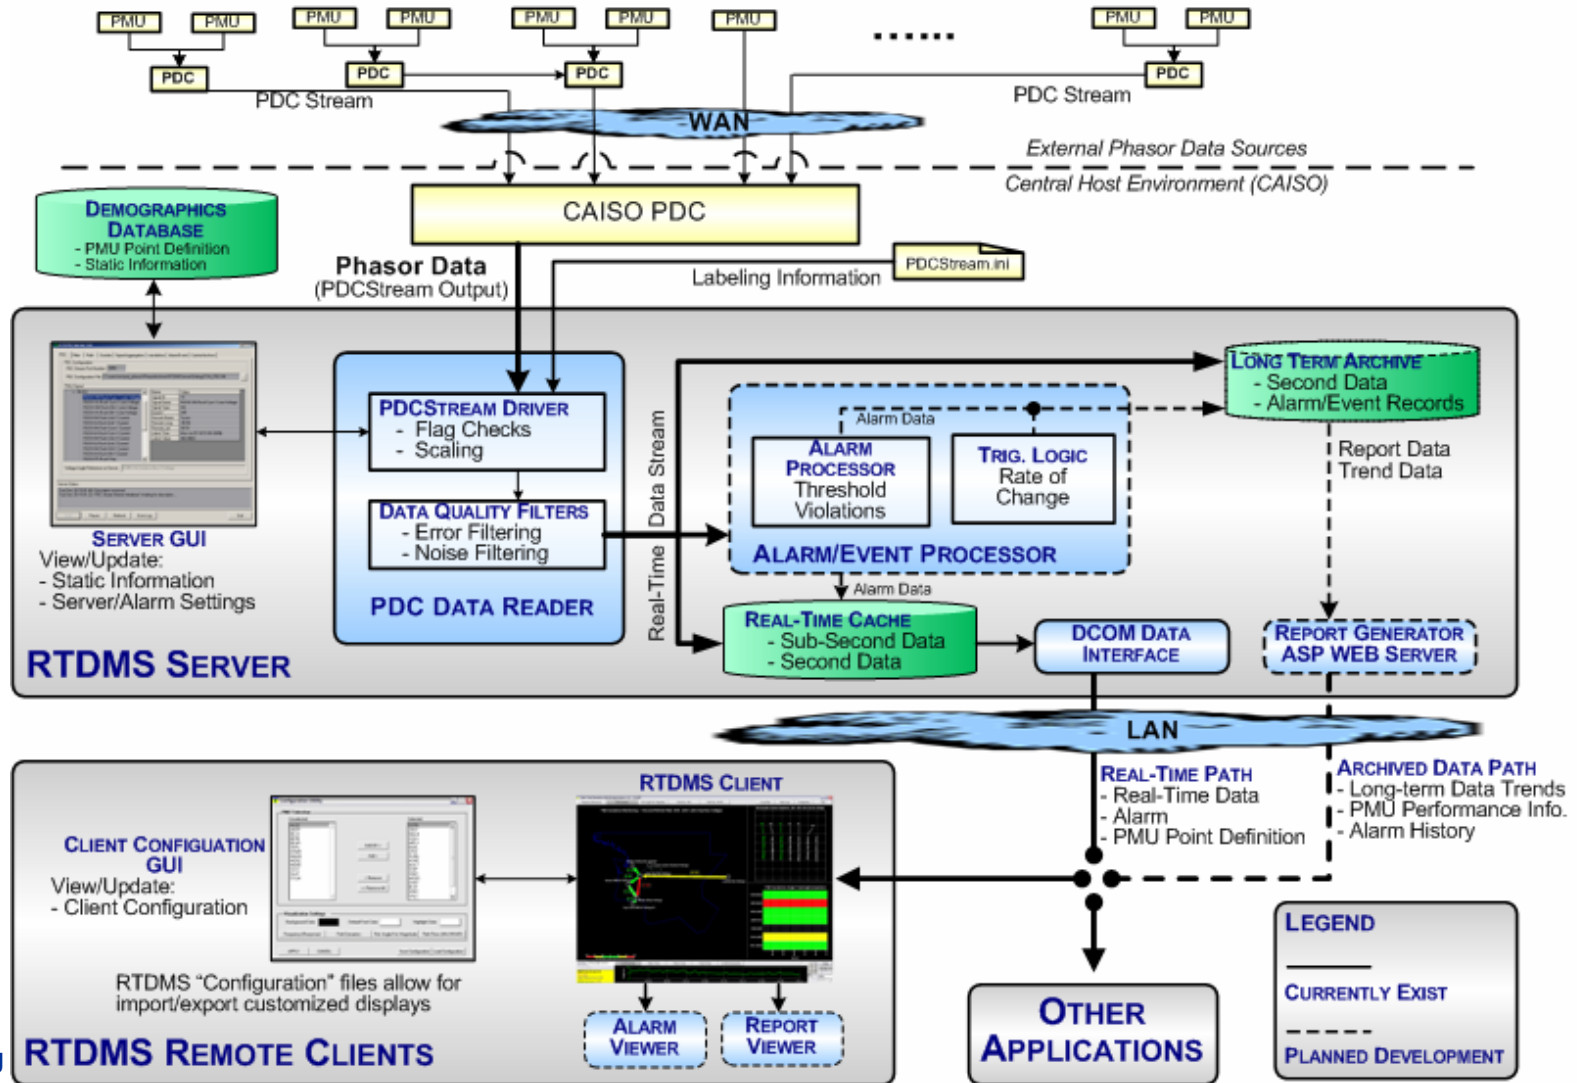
PMU PMU PMU PMU PMU PMU PMU PMU PMU
PDC PDC PDC PDC
PDC Stream
WAN
PDC Stream
External Phasor Data Sources
Central Host Environment (CAISO)
CAISO PDC
DEMOGRAPHICS DATABASE
- PMU Point Definition
- Static Information
Phasor Data
(PDCStream Output)
Labeling Information
PDCStream.ini
LONG TERM ARCHIVE
- Second Data
- Alarm/Event Records
PDCSTREAM DRIVER
- Flag Checks
- Scaling
DATA QUALITY FILTERS
- Error Filtering
- Noise Filtering
PDC DATA READER
Real-Time Data Stream
Alarm Data
ALARM PROCESSOR
Threshold Violations
TRIG. LOGIC
Rate of Change
ALARM/EVENT PROCESSOR
Report Data
Trend Data
SERVER GUI
View/Update:
- Static Information
- Server/Alarm Settings
Alarm Data
REAL-TIME CACHE
- Sub-Second Data
- Second Data
DCOM DATA INTERFACE
REPORT GENERATOR
ASP WEB SERVER
RTDMS SERVER
LAN
RTDMS CLIENT
REAL-TIME PATH
- Real-Time Data
- Alarm
- PMU Point Definition
ARCHIVED DATA PATH
- Long-term Data Trends
- PMU Performance Info.
- Alarm History
CLIENT CONFIGUATION GUI
View/Update:
- Client Configuration
RTDMS "Configuration" files allow for import/export customized displays
ALARM VIEWER
REPORT VIEWER
RTDMS REMOTE CLIENTS
OTHER APPLICATIONS
LEGEND
CURRENTLY EXIST
PLANNED DEVELOPMENT